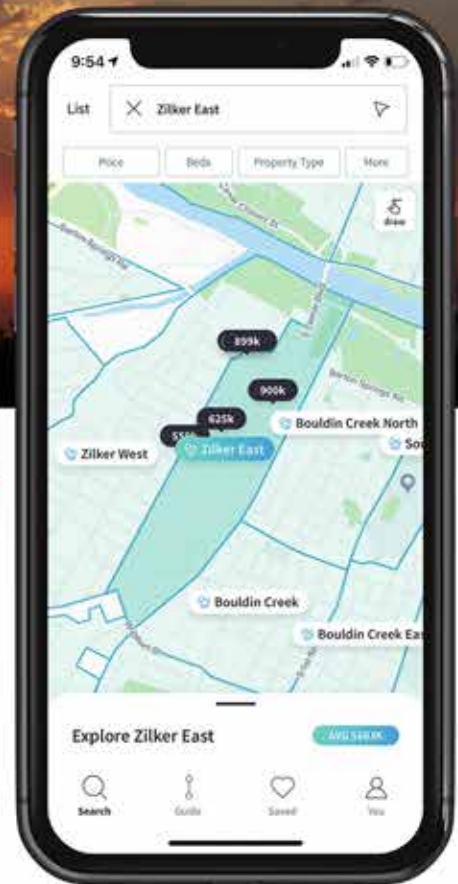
9:54

List

Zilker East

Price

Beds

Property Type

More

draw

Barton Springs Rd

899k

900k

625k

55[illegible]

Zilker East

Zilker West

Bouldin Creek North

So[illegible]

Bouldin Creek

Bouldin Creek Ea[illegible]

Explore Zilker East

AVG $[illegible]K

Search

Guide

Saved

You